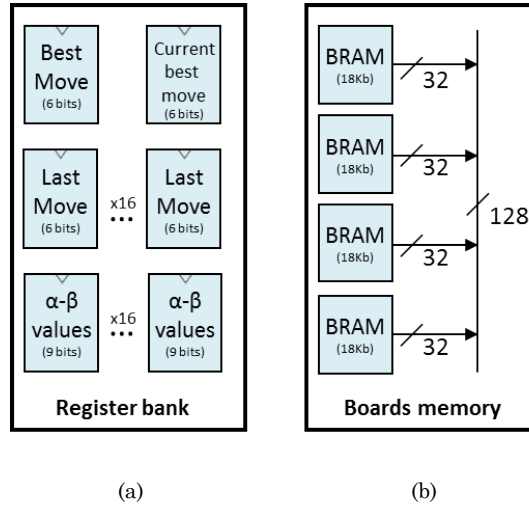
Best Move (6 bits)

Current best move (6 bits)

Last Move (6 bits)

x16 ...

Last Move (6 bits)

α-β values (9 bits)

x16 ...

α-β values (9 bits)

Register bank

BRAM (18Kb)

32

BRAM (18Kb)

32

128

BRAM (18Kb)

32

BRAM (18Kb)

32

Boards memory

(a)

(b)